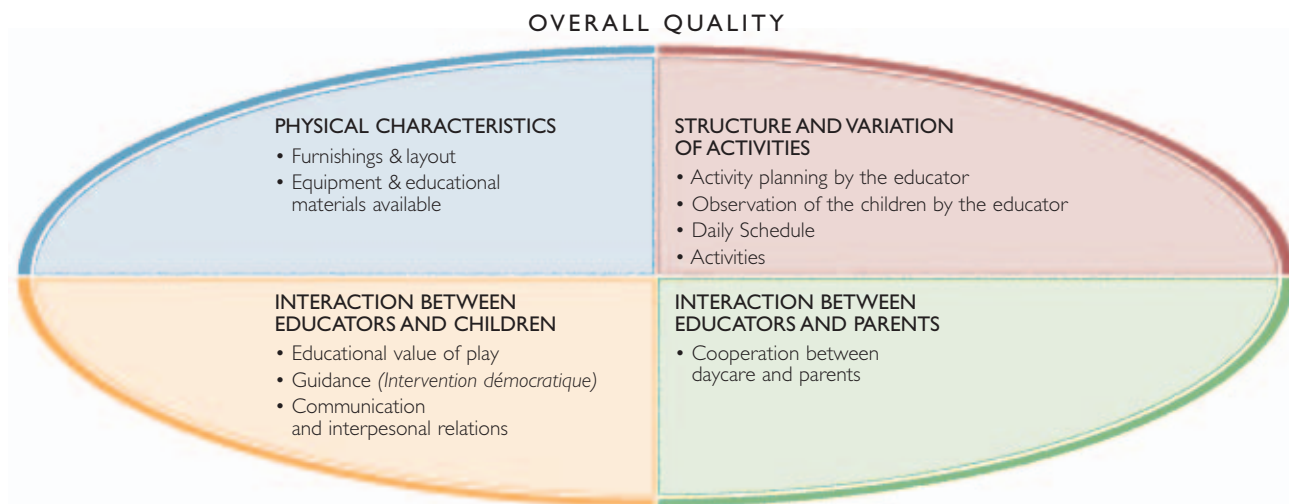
OVERALL QUALITY

PHYSICAL CHARACTERISTICS
• Furnishings & layout
• Equipment & educational materials available

STRUCTURE AND VARIATION OF ACTIVITIES
• Activity planning by the educator
• Observation of the children by the educator
• Daily Schedule
• Activities

INTERACTION BETWEEN EDUCATORS AND CHILDREN
• Educational value of play
• Guidance *(Intervention démocratique)*
• Communication and interpesonal relations

INTERACTION BETWEEN EDUCATORS AND PARENTS
• Cooperation between daycare and parents